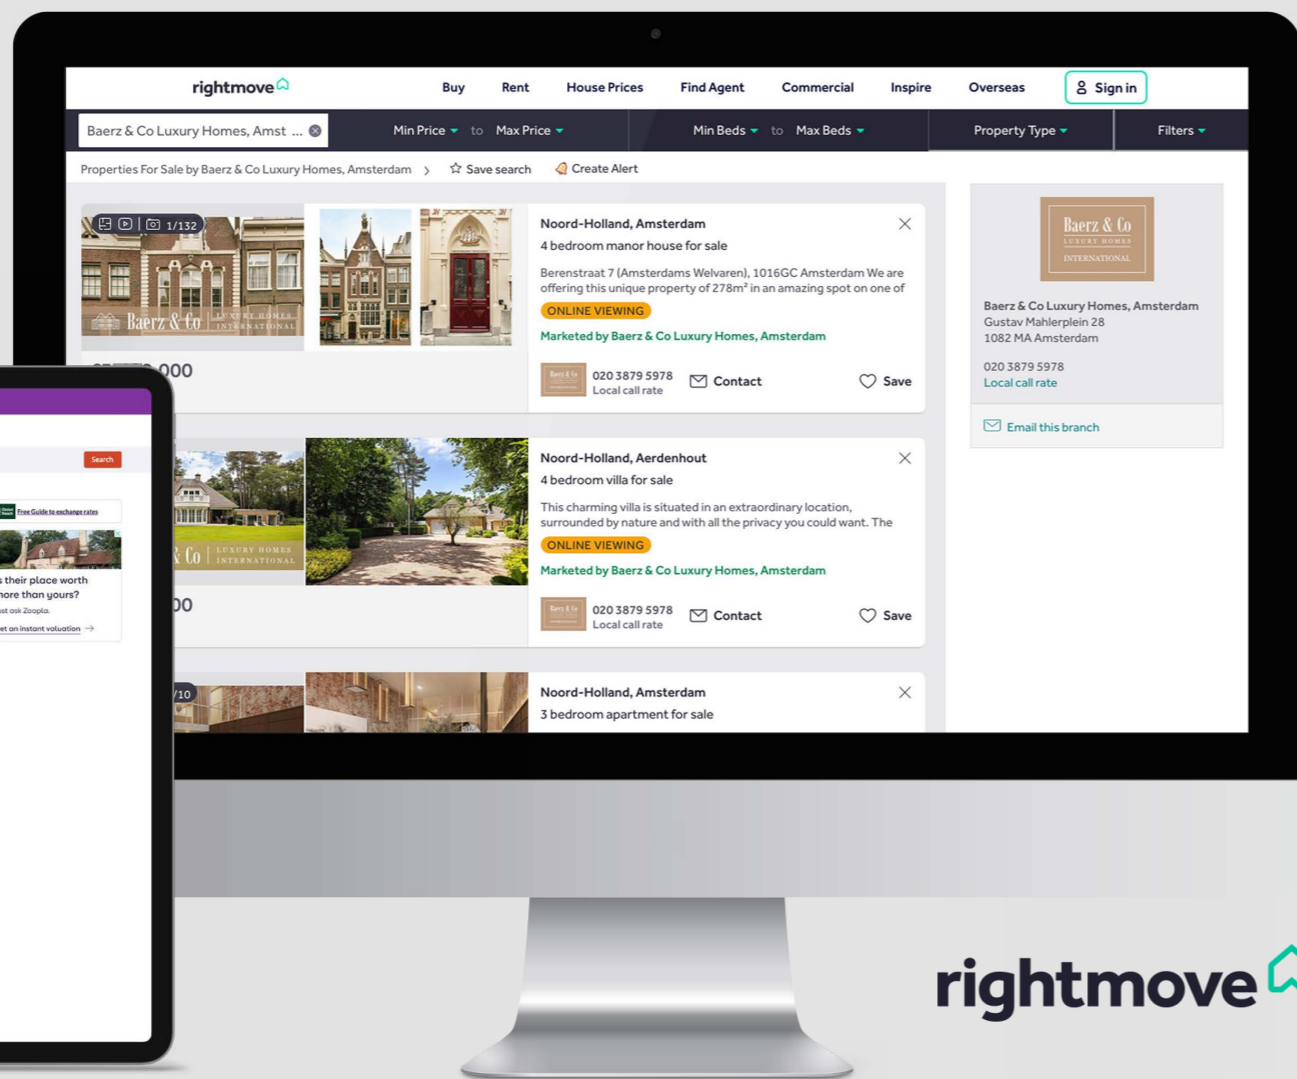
rightmove

Buy Rent House Prices Find Agent Commercial Inspire Overseas Sign in

Baerz & Co Luxury Homes, Amst ...

Min Price to Max Price

Min Beds to Max Beds

Property Type

Filters

Properties For Sale by Baerz & Co Luxury Homes, Amsterdam › Save search Create Alert

1/132

Baerz & Co LUXURY HOMES INTERNATIONAL

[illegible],000

Noord-Holland, Amsterdam

4 bedroom manor house for sale

Berenstraat 7 (Amsterdams Welvaren), 1016GC Amsterdam We are offering this unique property of 278m² in an amazing spot on one of

ONLINE VIEWING

Marketed by Baerz & Co Luxury Homes, Amsterdam

020 3879 5978
Local call rate

Contact

Save

& Co LUXURY HOMES INTERNATIONAL

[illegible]00

Noord-Holland, Aerdenhout

4 bedroom villa for sale

This charming villa is situated in an extraordinary location, surrounded by nature and with all the privacy you could want. The

ONLINE VIEWING

Marketed by Baerz & Co Luxury Homes, Amsterdam

020 3879 5978
Local call rate

Contact

Save

/10

Noord-Holland, Amsterdam

3 bedroom apartment for sale

Baerz & Co LUXURY HOMES INTERNATIONAL

Baerz & Co Luxury Homes, Amsterdam
Gustav Mahlerplein 28
1082 MA Amsterdam

020 3879 5978
Local call rate

Email this branch

Search

Free Guide to exchange rates

s their place worth more than yours?
st ask Zoopla.
et an instant valuation →

rightmove